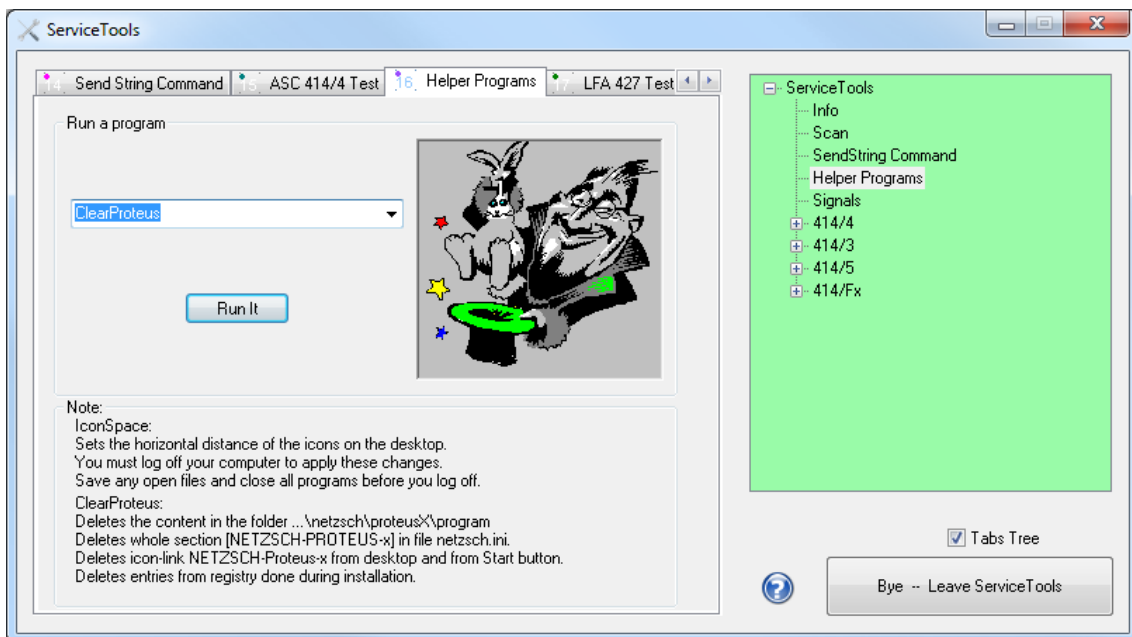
ServiceTools

14 Send String Command
15 ASC 414/4 Test
16 Helper Programs
17 LFA 427 Test

Run a program

ClearProteus

Run It

Note:
IconSpace:
Sets the horizontal distance of the icons on the desktop.
You must log off your computer to apply these changes.
Save any open files and close all programs before you log off.
ClearProteus:
Deletes the content in the folder ...\netzsch\proteusX\program
Deletes whole section [NETZSCH-PROTEUS-x] in file netzsch.ini.
Deletes icon-link NETZSCH-Proteus-x from desktop and from Start button.
Deletes entries from registry done during installation.

ServiceTools
Info
Scan
SendString Command
Helper Programs
Signals
414/4
414/3
414/5
414/Fx

Tabs Tree

Bye -- Leave ServiceTools